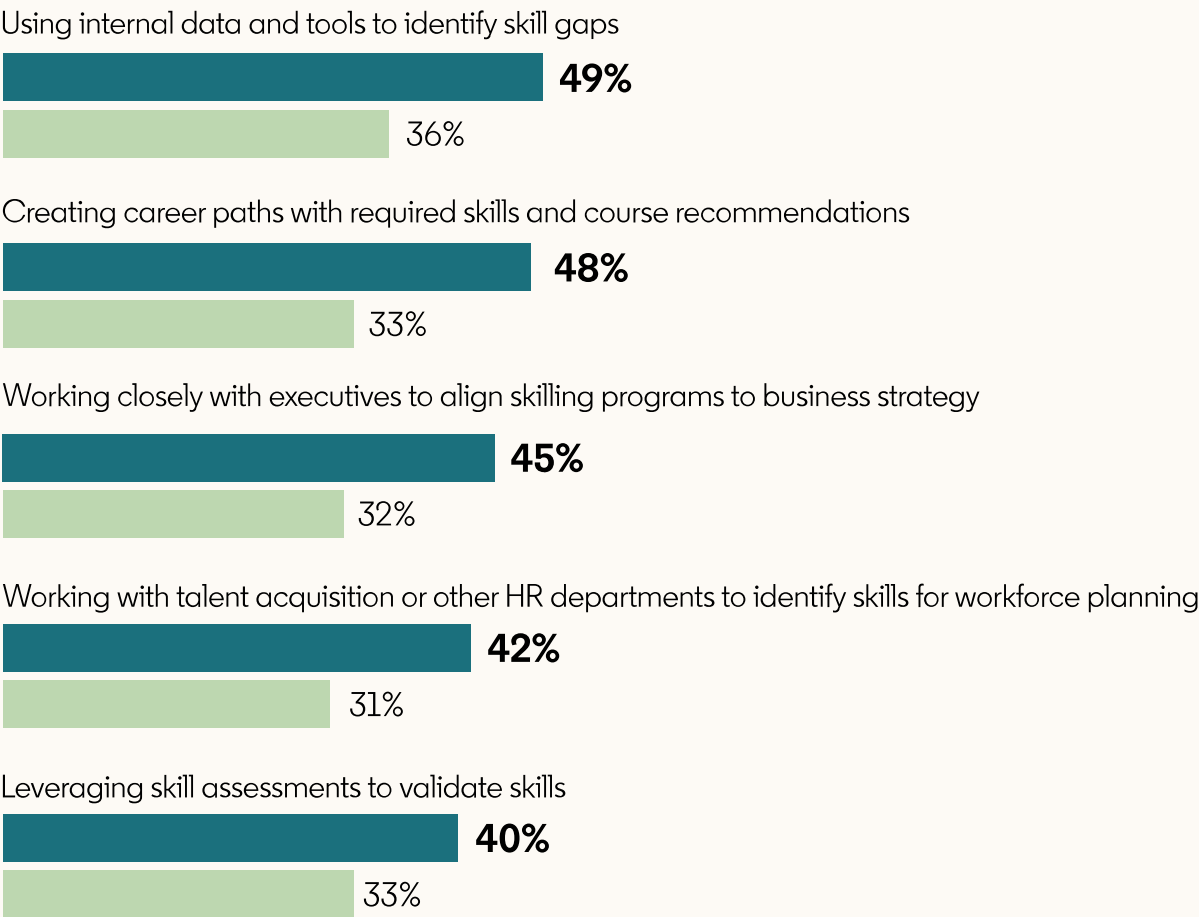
Using internal data and tools to identify skill gaps

49%

36%

Creating career paths with required skills and course recommendations

48%

33%

Working closely with executives to align skilling programs to business strategy

45%

32%

Working with talent acquisition or other HR departments to identify skills for workforce planning

42%

31%

Leveraging skill assessments to validate skills

40%

33%